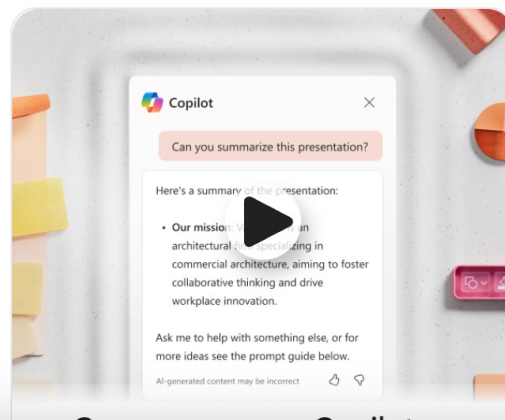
Copilot

Can you summarize this presentation?

Here's a summary of the presentation:

• Our mission: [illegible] an architectural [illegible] specializing in commercial architecture, aiming to foster collaborative thinking and drive workplace innovation.

Ask me to help with something else, or for more ideas see the prompt guide below.

AI-generated content may be incorrect

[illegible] Copilot